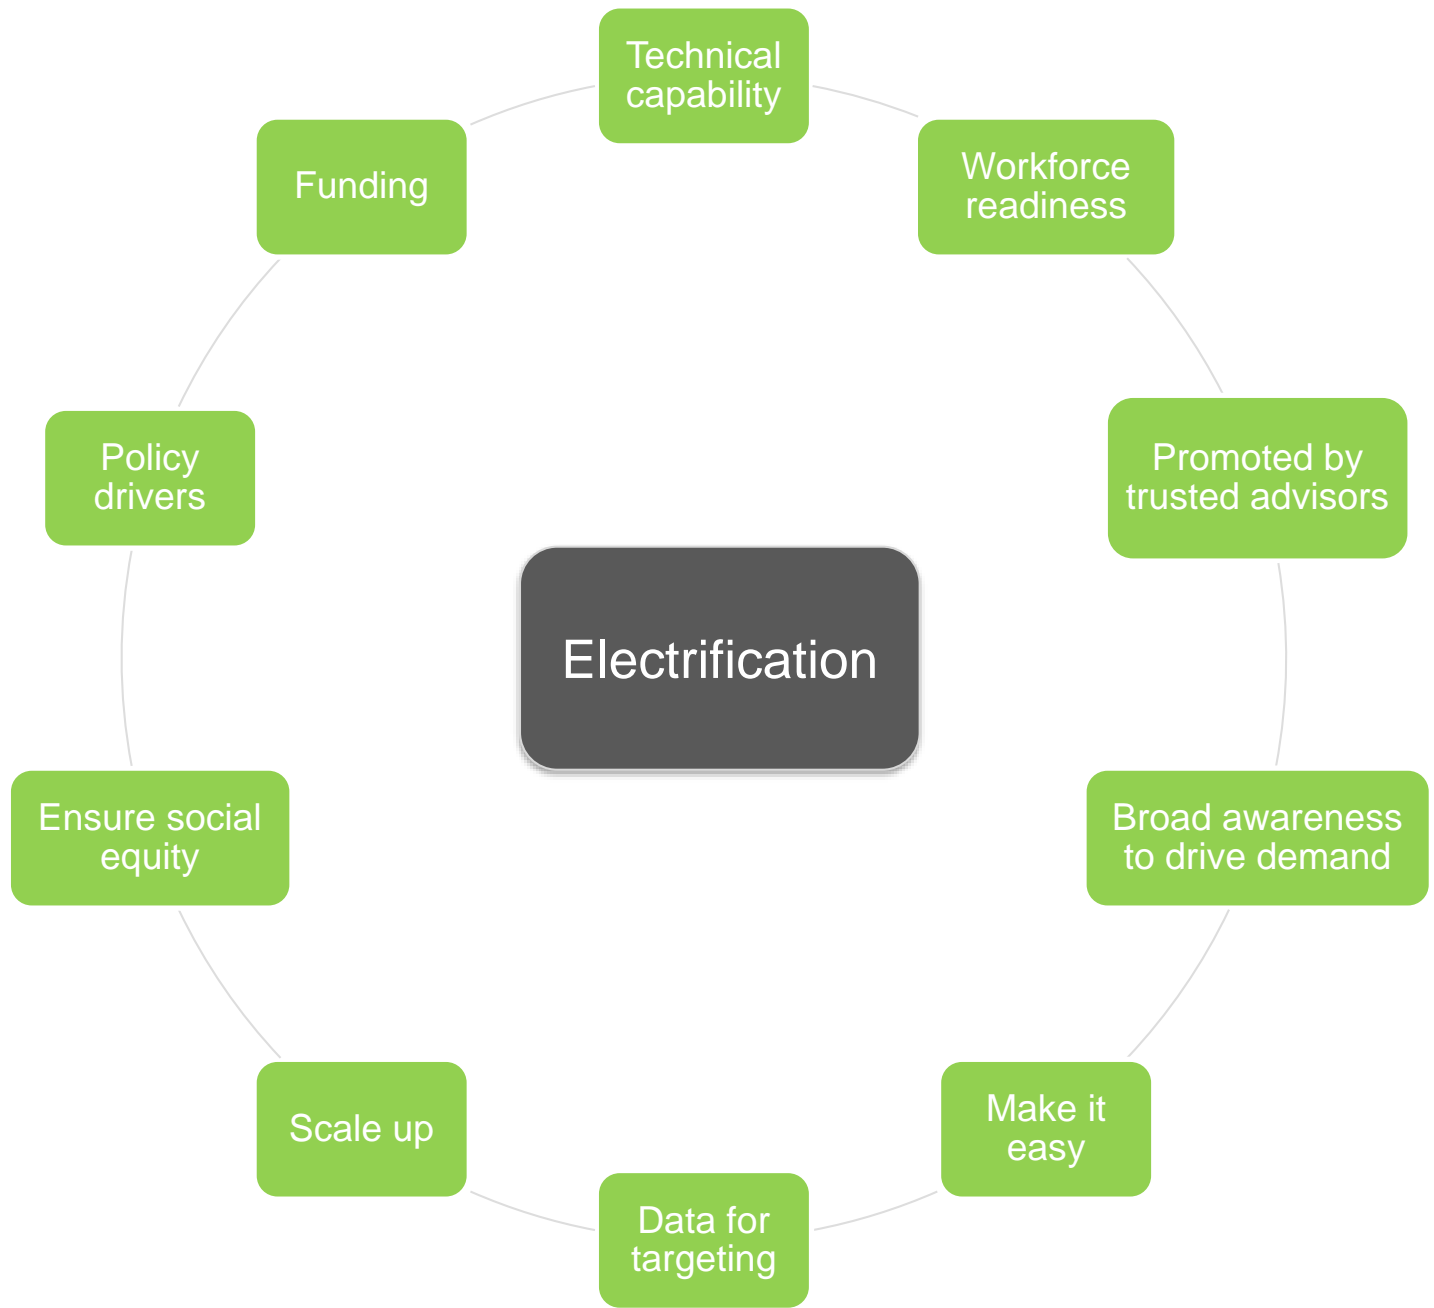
Electrification

Technical capability

Workforce readiness

Promoted by trusted advisors

Broad awareness to drive demand

Make it easy

Data for targeting

Scale up

Ensure social equity

Policy drivers

Funding